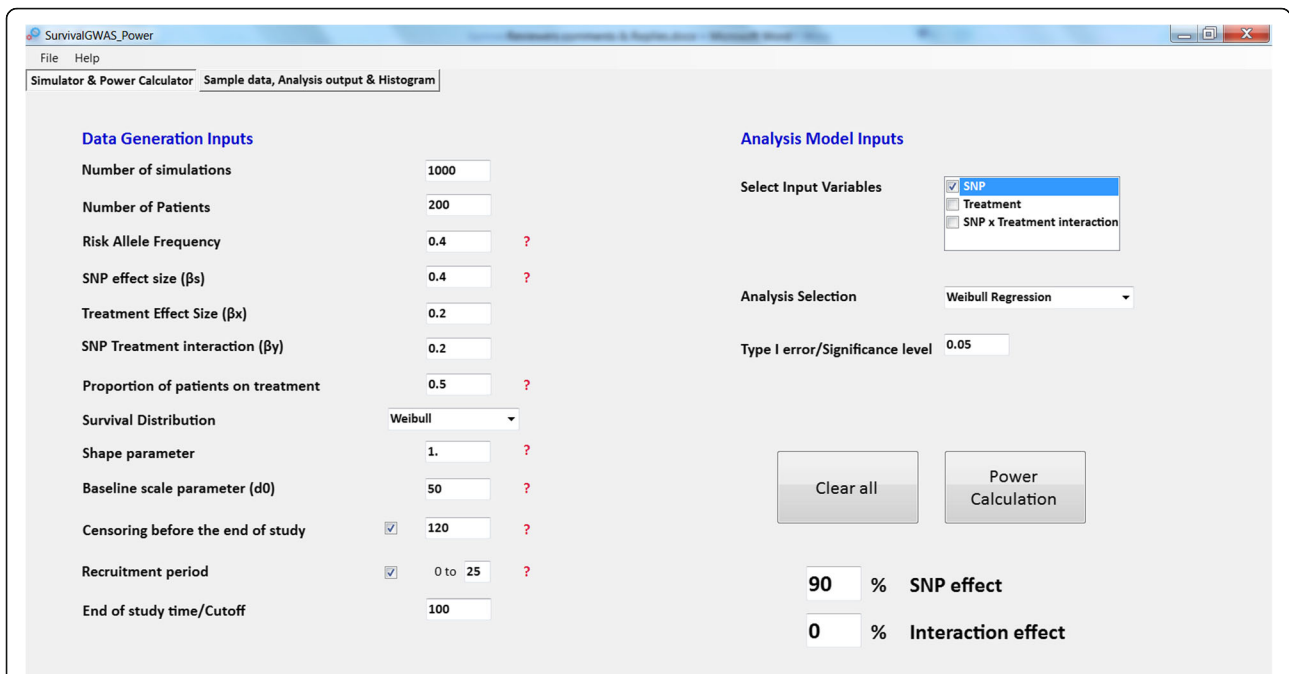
SurvivalGWAS_Power

File Help

Simulator & Power Calculator | Sample data, Analysis output & Histogram

Data Generation Inputs

Number of simulations 1000

Number of Patients 200

Risk Allele Frequency 0.4 ?

SNP effect size (βs) 0.4 ?

Treatment Effect Size (βx) 0.2

SNP Treatment interaction (βy) 0.2

Proportion of patients on treatment 0.5 ?

Survival Distribution Weibull

Shape parameter 1. ?

Baseline scale parameter (d0) 50 ?

Censoring before the end of study 120 ?

Recruitment period 0 to 25 ?

End of study time/Cutoff 100

Analysis Model Inputs

Select Input Variables
SNP
Treatment
SNP x Treatment interaction

Analysis Selection Weibull Regression

Type I error/Significance level 0.05

Clear all

Power Calculation

90 % SNP effect

0 % Interaction effect